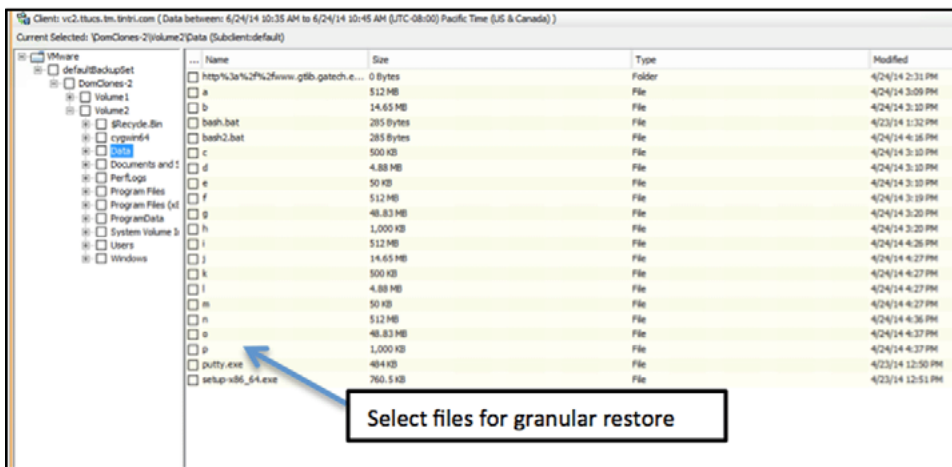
Client: vc2.ttucs.tm.tintri.com ( Data between: 6/24/14 10:35 AM to 6/24/14 10:45 AM (UTC-08:00) Pacific Time (US & Canada) )

Current Selected: \DomClones-2\Volume2\Data (Subclient:default)

VMware
defaultBackupSet
DomClones-2
Volume1
Volume2
$Recycle.Bin
cygwin64
Data
Documents and S
PerfLogs
Program Files
Program Files (x8
ProgramData
System Volume I
Users
Windows

| ... Name | Size | Type | Modified |
|---|---|---|---|
| http%3a%2f%2fwww.gtlib.gatech.e... | 0 Bytes | Folder | 4/24/14 2:55 PM |
| a | 512 MB | File | 4/24/14 3:09 PM |
| b | 14.65 MB | File | 4/24/14 3:10 PM |
| bash.bat | 285 Bytes | File | 4/23/14 1:32 PM |
| bash2.bat | 285 Bytes | File | 4/24/14 4:16 PM |
| c | 500 KB | File | 4/24/14 3:10 PM |
| d | 4.88 MB | File | 4/24/14 3:10 PM |
| e | 50 KB | File | 4/24/14 3:10 PM |
| f | 512 MB | File | 4/24/14 3:19 PM |
| g | 48.83 MB | File | 4/24/14 3:20 PM |
| h | 1,000 KB | File | 4/24/14 3:20 PM |
| i | 512 MB | File | 4/24/14 4:26 PM |
| j | 14.65 MB | File | 4/24/14 4:27 PM |
| k | 500 KB | File | 4/24/14 4:27 PM |
| l | 4.88 MB | File | 4/24/14 4:27 PM |
| m | 50 KB | File | 4/24/14 4:27 PM |
| n | 512 MB | File | 4/24/14 4:36 PM |
| o | 48.83 MB | File | 4/24/14 4:37 PM |
| p | 1,000 KB | File | 4/24/14 4:37 PM |
| putty.exe | 484 KB | File | 4/23/14 12:50 PM |
| setup-x86_64.exe | 760.5 KB | File | 4/23/14 12:51 PM |

Select files for granular restore